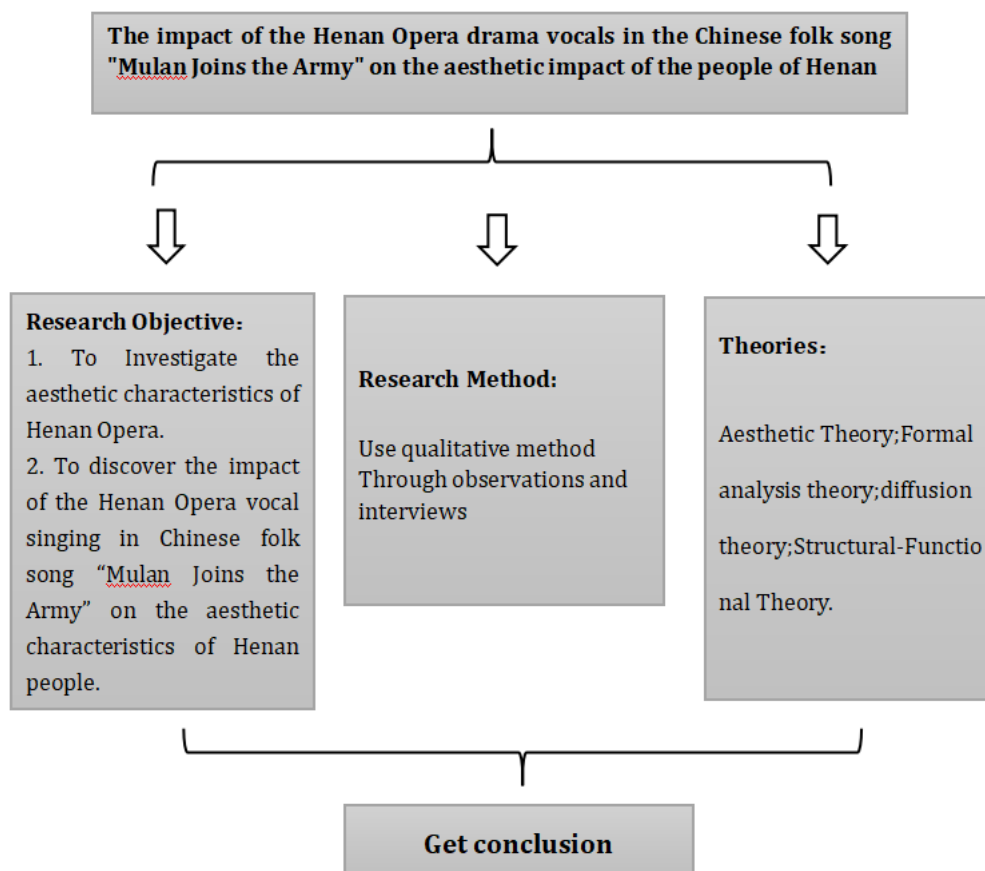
The impact of the Henan Opera drama vocals in the Chinese folk song "Mulan Joins the Army" on the aesthetic impact of the people of Henan

Research Objective：
1. To Investigate the aesthetic characteristics of Henan Opera.
2. To discover the impact of the Henan Opera vocal singing in Chinese folk song “Mulan Joins the Army” on the aesthetic characteristics of Henan people.

Research Method:

Use qualitative method Through observations and interviews

Theories：

Aesthetic Theory;Formal analysis theory;diffusion theory;Structural-Functional Theory.

Get conclusion